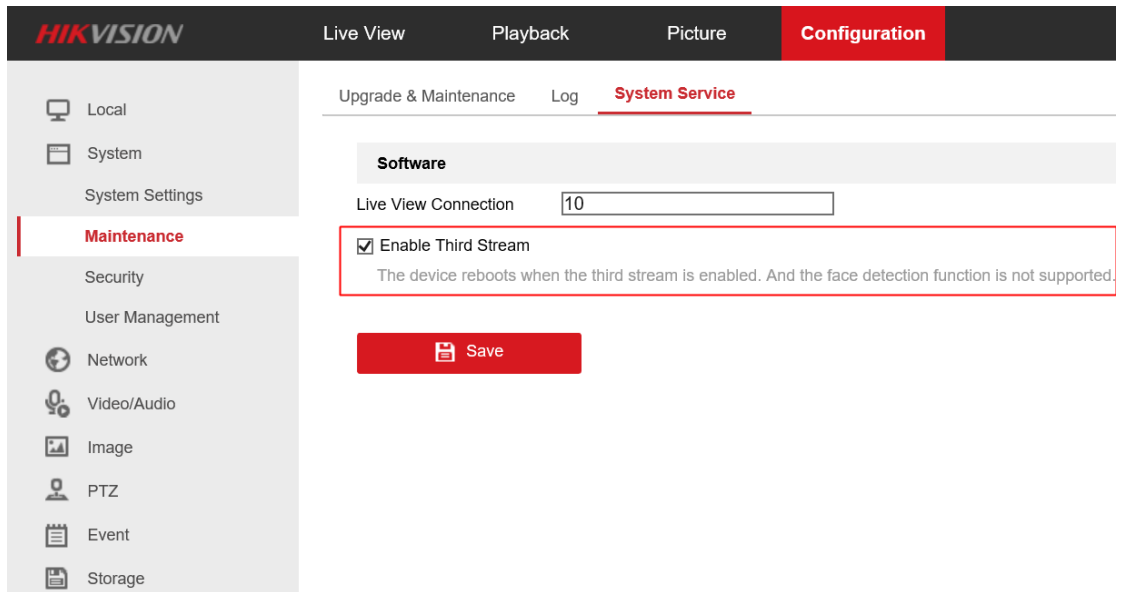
HIKVISION
Live View
Playback
Picture
Configuration

Local
System
System Settings
Maintenance
Security
User Management
Network
Video/Audio
Image
PTZ
Event
Storage

Upgrade & Maintenance
Log
System Service

Software
Live View Connection 10
Enable Third Stream
The device reboots when the third stream is enabled. And the face detection function is not supported.

Save